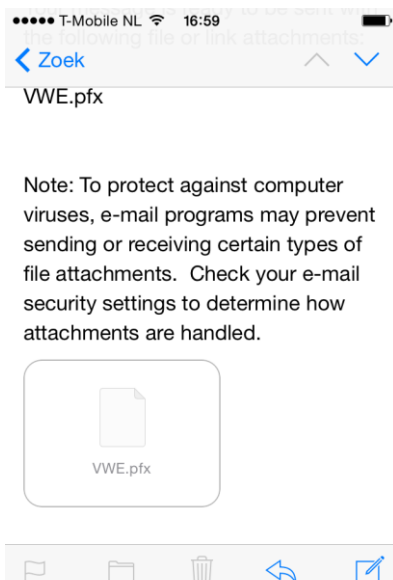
●●●●● T-Mobile NL 16:59

Your message is ready to be sent with the following file or link attachments:

Zoek

VWE.pfx

Note: To protect against computer viruses, e-mail programs may prevent sending or receiving certain types of file attachments. Check your e-mail security settings to determine how attachments are handled.

VWE.pfx